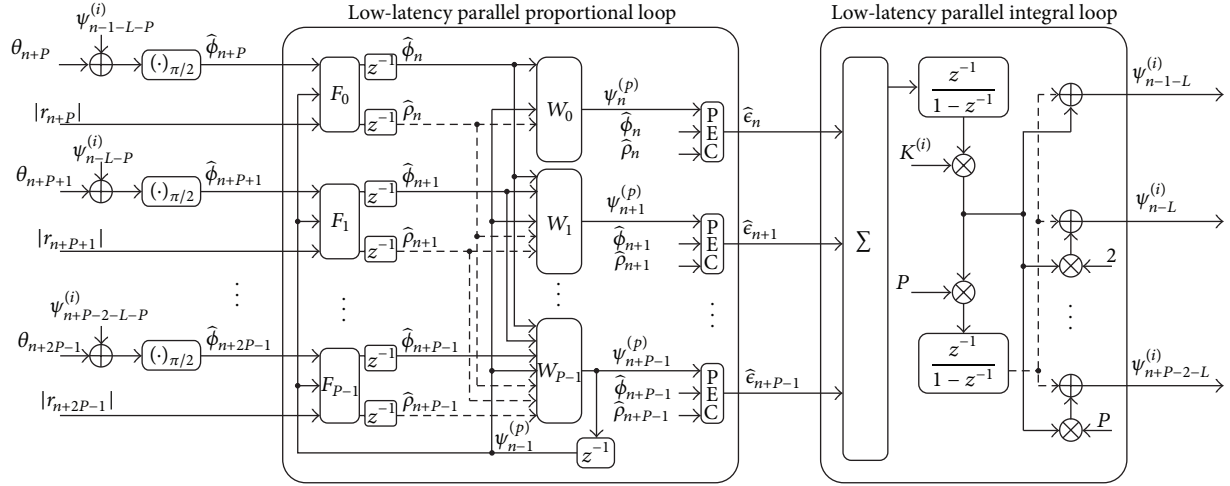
Low-latency parallel proportional loop

Low-latency parallel integral loop

$\psi^{(i)}_{n-1-L-P}$

$\theta_{n+P}$

$(\cdot)_{\pi/2}$

$\widehat{\phi}_{n+P}$

$|r_{n+P}|$

$\psi^{(i)}_{n-L-P}$

$\theta_{n+P+1}$

$(\cdot)_{\pi/2}$

$\widehat{\phi}_{n+P+1}$

$|r_{n+P+1}|$

$\psi^{(i)}_{n+P-2-L-P}$

$\theta_{n+2P-1}$

$(\cdot)_{\pi/2}$

$\widehat{\phi}_{n+2P-1}$

$|r_{n+2P-1}|$

$F_0$

$F_1$

$F_{P-1}$

$z^{-1}$

$\widehat{\phi}_n$

$\widehat{\rho}_n$

$\widehat{\phi}_{n+1}$

$\widehat{\rho}_{n+1}$

$\widehat{\phi}_{n+P-1}$

$\widehat{\rho}_{n+P-1}$

$W_0$

$W_1$

$W_{P-1}$

$\psi^{(p)}_n$

$\widehat{\phi}_n$

$\widehat{\rho}_n$

$\psi^{(p)}_{n+1}$

$\widehat{\phi}_{n+1}$

$\widehat{\rho}_{n+1}$

$\psi^{(p)}_{n+P-1}$

$\widehat{\phi}_{n+P-1}$

$\widehat{\rho}_{n+P-1}$

$\psi^{(p)}_{n-1}$

$z^{-1}$

PEC

PEC

PEC

$\widehat{\epsilon}_n$

$\widehat{\epsilon}_{n+1}$

$\widehat{\epsilon}_{n+P-1}$

$\Sigma$

$\frac{z^{-1}}{1-z^{-1}}$

$K^{(i)}$

$P$

$\frac{z^{-1}}{1-z^{-1}}$

$\psi^{(i)}_{n-1-L}$

$\psi^{(i)}_{n-L}$

2

$\psi^{(i)}_{n+P-2-L}$

$P$